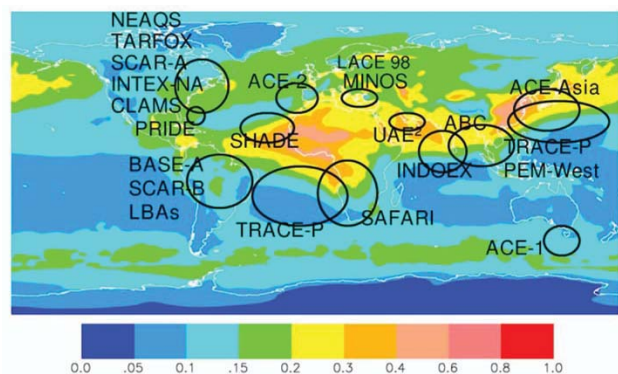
NEAQS
TARFOX
SCAR-A
INTEX-NA
CLAMS
PRIDE

ACE-2

LACE 98
MINOS

ACE-Asia

SHADE

UAE$^2$

ABC

TRACE-P
PEM-West

INDOEX

BASE-A
SCAR-B
LBAs

TRACE-P

SAFARI

ACE-1

0.0 .05 0.1 .15 0.2 0.3 0.4 0.6 0.8 1.0